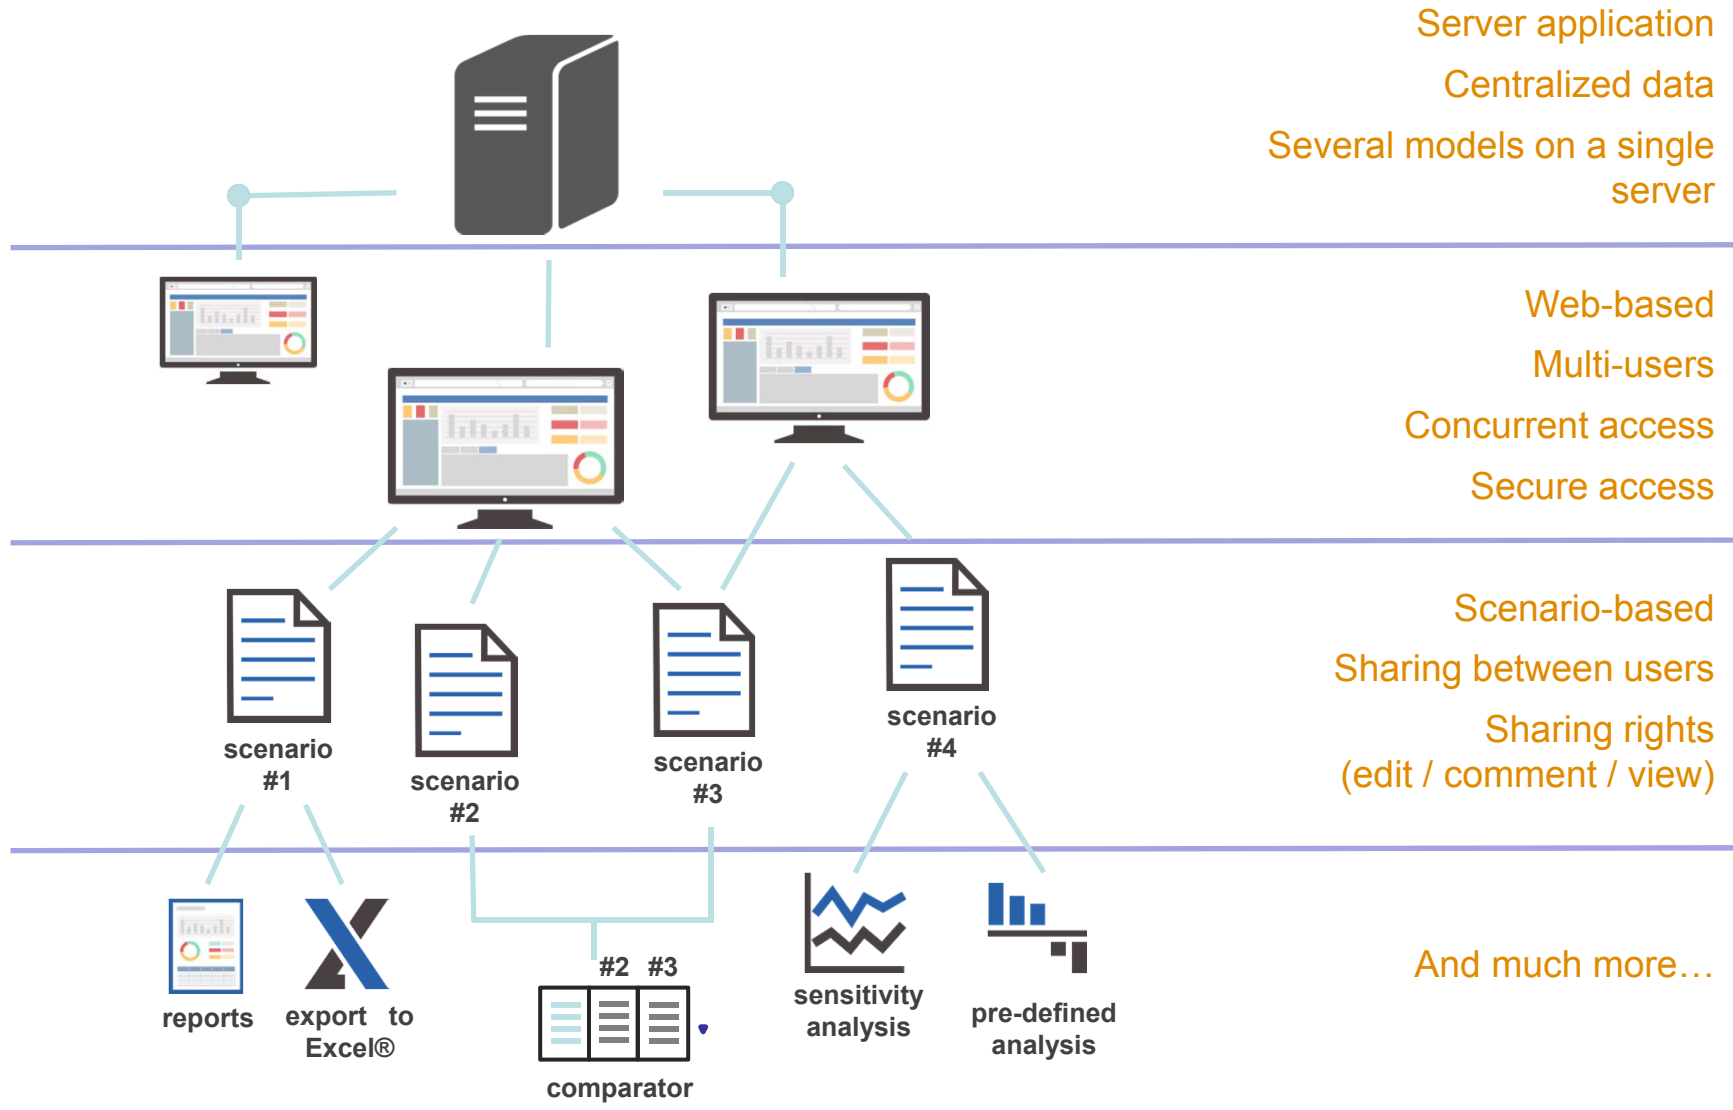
Server application

Centralized data

Several models on a single server

Web-based

Multi-users

Concurrent access

Secure access

scenario #1

scenario #2

scenario #3

scenario #4

Scenario-based

Sharing between users

Sharing rights (edit / comment / view)

reports

export to Excel®

#2 #3

comparator

sensitivity analysis

pre-defined analysis

And much more…